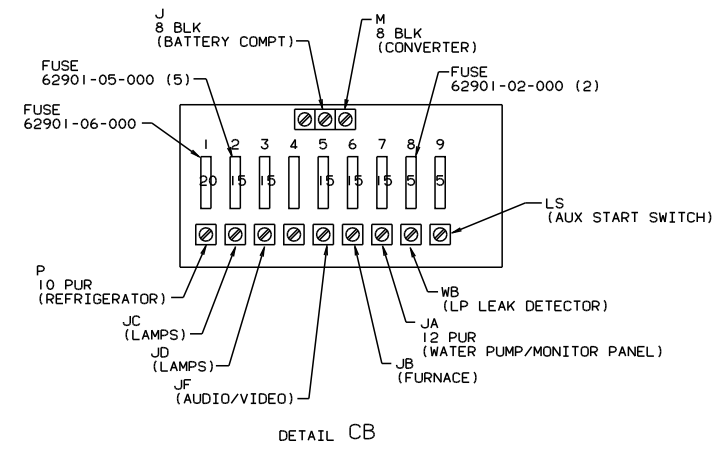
J
8 BLK
(BATTERY COMPT)

M
8 BLK
(CONVERTER)

FUSE
62901-05-000 (5)

FUSE
62901-02-000 (2)

FUSE
62901-06-000

| 1 | 2 | 3 | 4 | 5 | 6 | 7 | 8 | 9 |
|---|---|---|---|---|---|---|---|---|
| 20 | 15 | 15 |  | 15 | 15 | 15 | 5 | 5 |

LS
(AUX START SWITCH)

P
10 PUR
(REFRIGERATOR)

JC
(LAMPS)

JD
(LAMPS)

JF
(AUDIO/VIDEO)

WB
(LP LEAK DETECTOR)

JA
12 PUR
(WATER PUMP/MONITOR PANEL)

JB
(FURNACE)

DETAIL CB